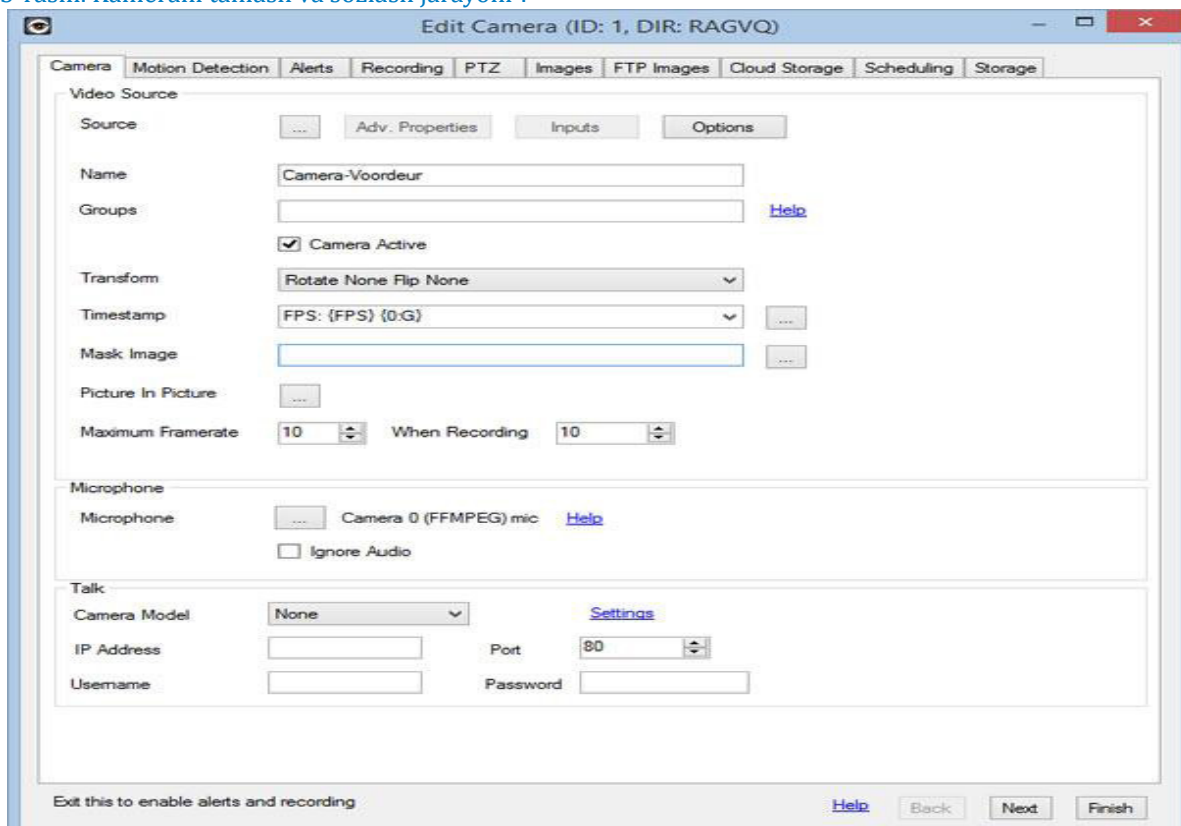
3-rasm. Kamerani tanlash va sozlash jarayoni .

Edit Camera (ID: 1, DIR: RAGVQ)

Camera | Motion Detection | Alerts | Recording | PTZ | Images | FTP Images | Cloud Storage | Scheduling | Storage

Video Source

Source ... Adv. Properties Inputs Options

Name Camera-Voordeur

Groups Help

Camera Active

Transform Rotate None Flip None

Timestamp FPS: {FPS} {0:G} ...

Mask Image ...

Picture In Picture ...

Maximum Framerate 10 When Recording 10

Microphone

Microphone ... Camera 0 (FFMPEG) mic Help

Ignore Audio

Talk

Camera Model None Settings

IP Address Port 80

Username Password

Exit this to enable alerts and recording

Help Back Next Finish